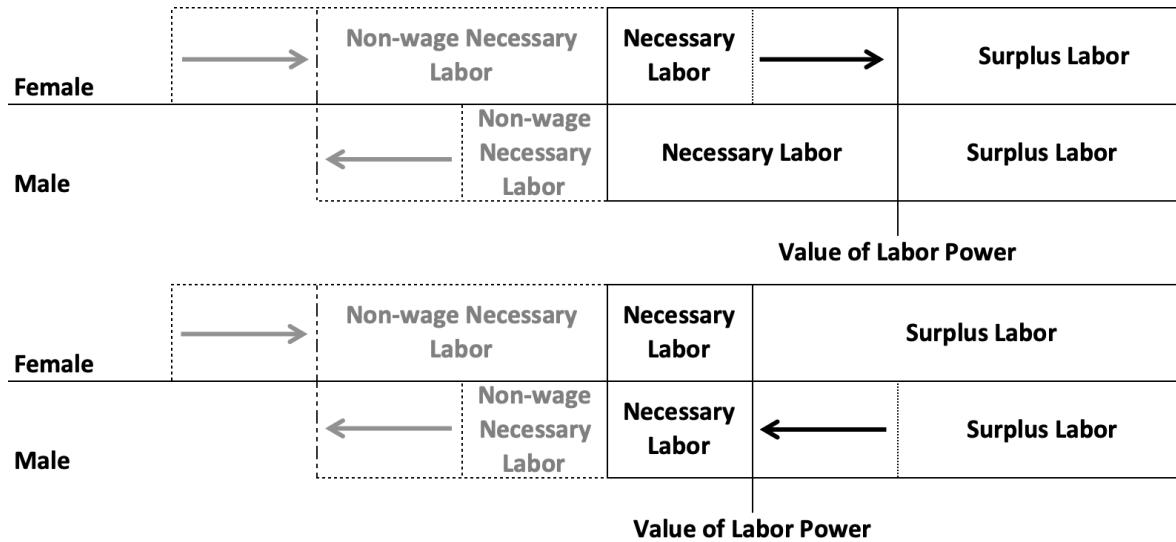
Female

Non-wage Necessary Labor

Necessary Labor

Surplus Labor

Male

Non-wage Necessary Labor

Necessary Labor

Surplus Labor

Value of Labor Power

Female

Non-wage Necessary Labor

Necessary Labor

Surplus Labor

Male

Non-wage Necessary Labor

Necessary Labor

Surplus Labor

Value of Labor Power